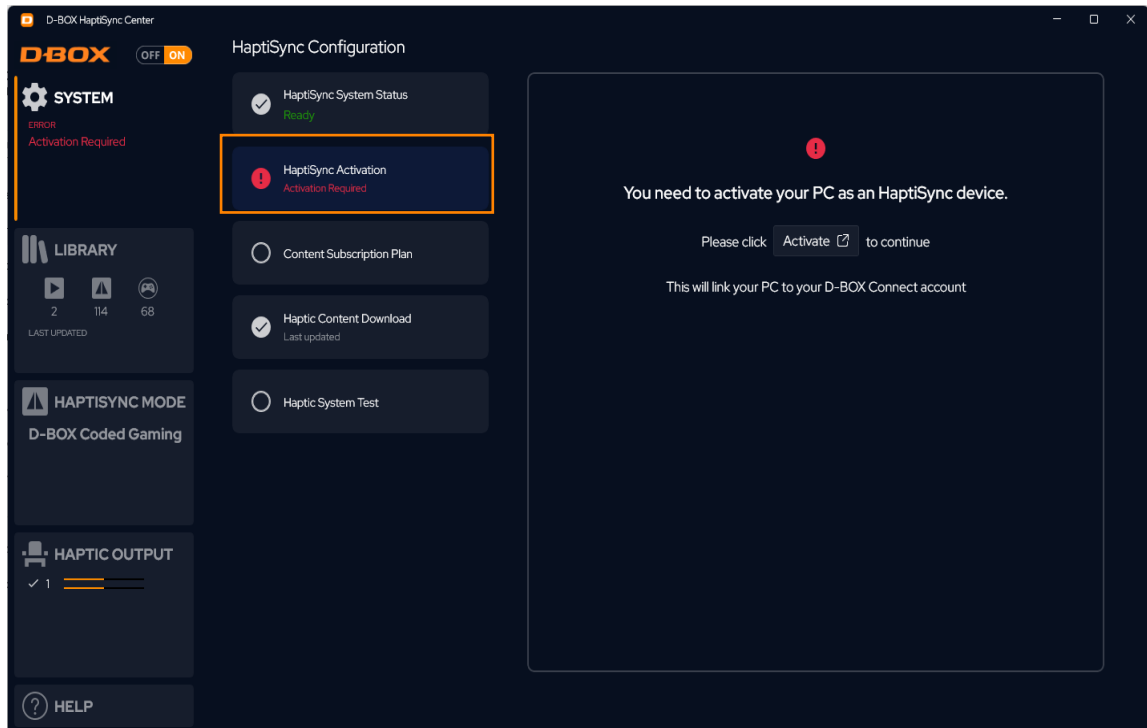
D-BOX HaptiSync Center

D-BOX OFF ON

SYSTEM
ERROR
Activation Required

LIBRARY
2 114 68
LAST UPDATED

HAPTISYNC MODE
D-BOX Coded Gaming

HAPTIC OUTPUT
✓ 1

HELP

HaptiSync Configuration

HaptiSync System Status
Ready

HaptiSync Activation
Activation Required

Content Subscription Plan

Haptic Content Download
Last updated

Haptic System Test

You need to activate your PC as an HaptiSync device.

Please click Activate to continue

This will link your PC to your D-BOX Connect account